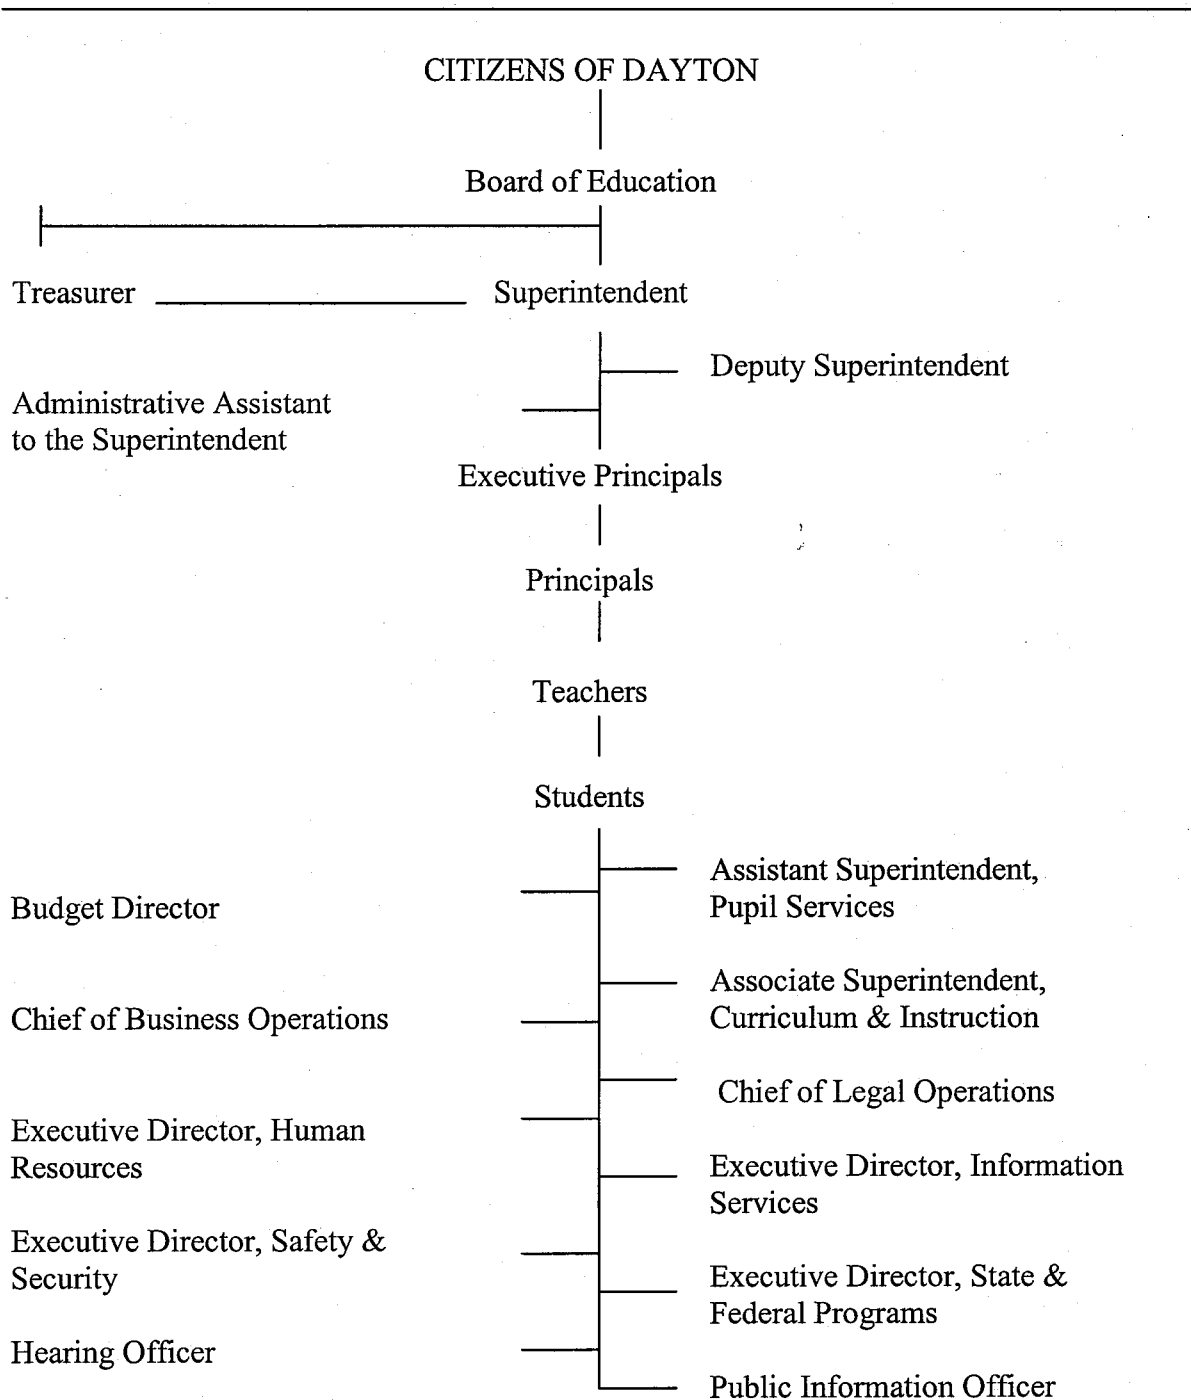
CITIZENS OF DAYTON

Board of Education

Treasurer

Superintendent

Deputy Superintendent

Administrative Assistant to the Superintendent

Executive Principals

Principals

Teachers

Students

Assistant Superintendent, Pupil Services

Budget Director

Associate Superintendent, Curriculum & Instruction

Chief of Business Operations

Chief of Legal Operations

Executive Director, Human Resources

Executive Director, Information Services

Executive Director, Safety & Security

Executive Director, State & Federal Programs

Hearing Officer

Public Information Officer